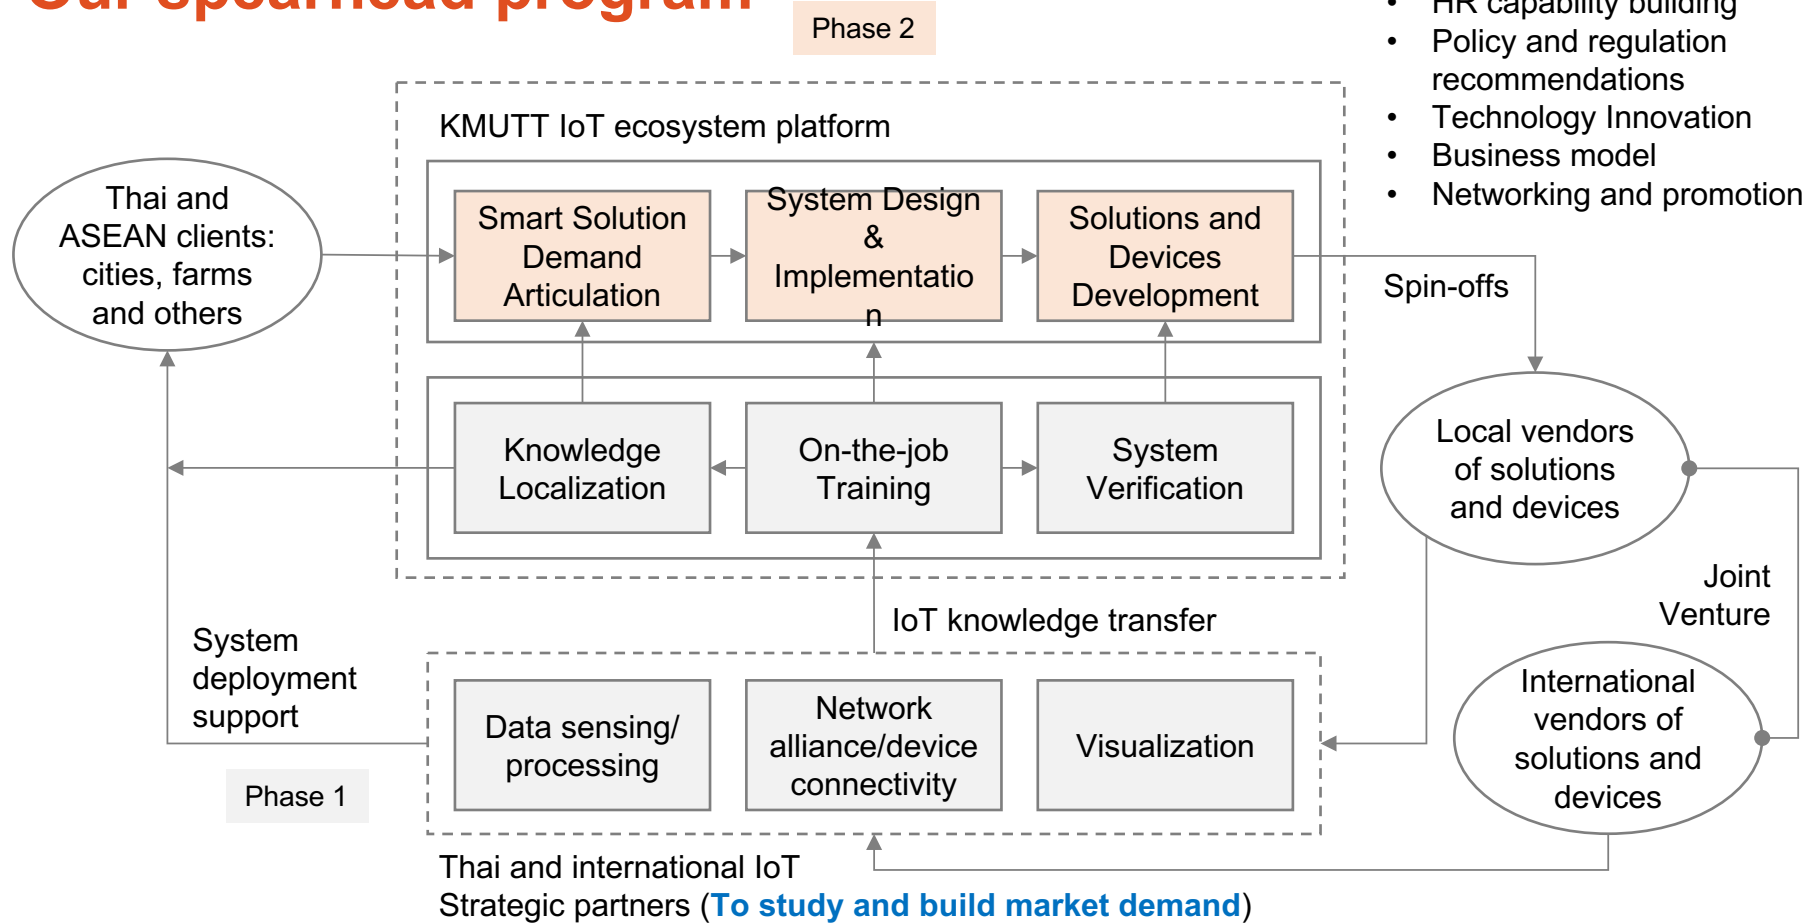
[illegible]

Phase 2

• HR capability building
• Policy and regulation recommendations
• Technology Innovation
• Business model
• Networking and promotion

KMUTT IoT ecosystem platform

Thai and ASEAN clients: cities, farms and others

Smart Solution Demand Articulation

System Design & Implementatio n

Solutions and Devices Development

Spin-offs

Knowledge Localization

On-the-job Training

System Verification

Local vendors of solutions and devices

Joint Venture

IoT knowledge transfer

System deployment support

Data sensing/ processing

Network alliance/device connectivity

Visualization

International vendors of solutions and devices

Phase 1

Thai and international IoT Strategic partners (To study and build market demand)